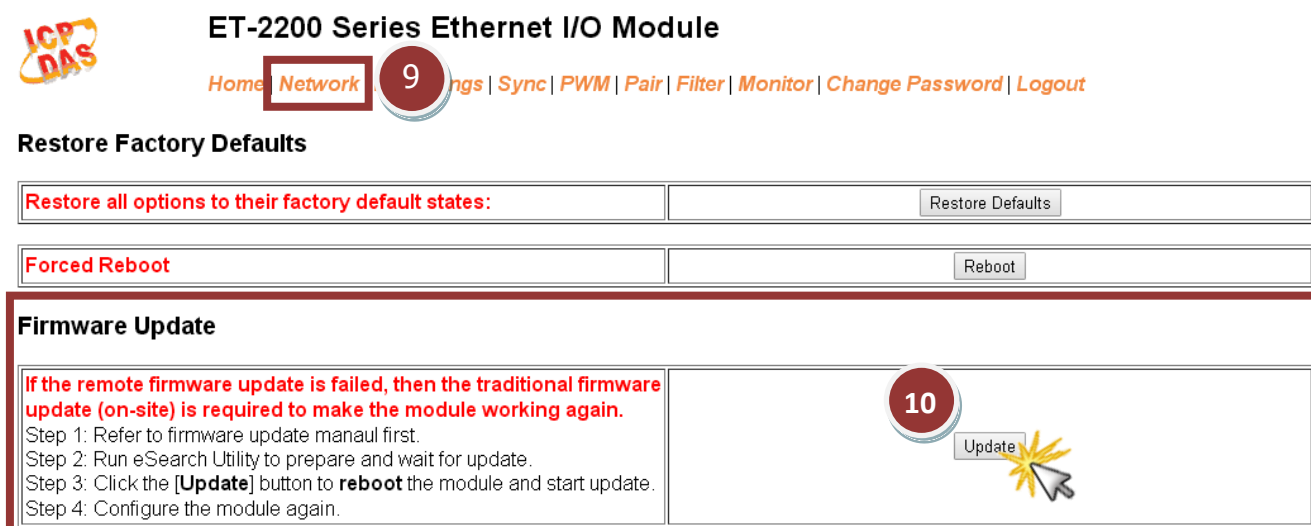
ICP DAS

ET-2200 Series Ethernet I/O Module

Home | Network | 9 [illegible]ngs | Sync | PWM | Pair | Filter | Monitor | Change Password | Logout

Restore Factory Defaults

| Restore all options to their factory default states: | Restore Defaults |
|---|---|

| Forced Reboot | Reboot |
|---|---|

Firmware Update

| If the remote firmware update is failed, then the traditional firmware update (on-site) is required to make the module working again.<br>Step 1: Refer to firmware update manaul first.<br>Step 2: Run eSearch Utility to prepare and wait for update.<br>Step 3: Click the [**Update**] button to **reboot** the module and start update.<br>Step 4: Configure the module again. | 10<br>Update |
|---|---|